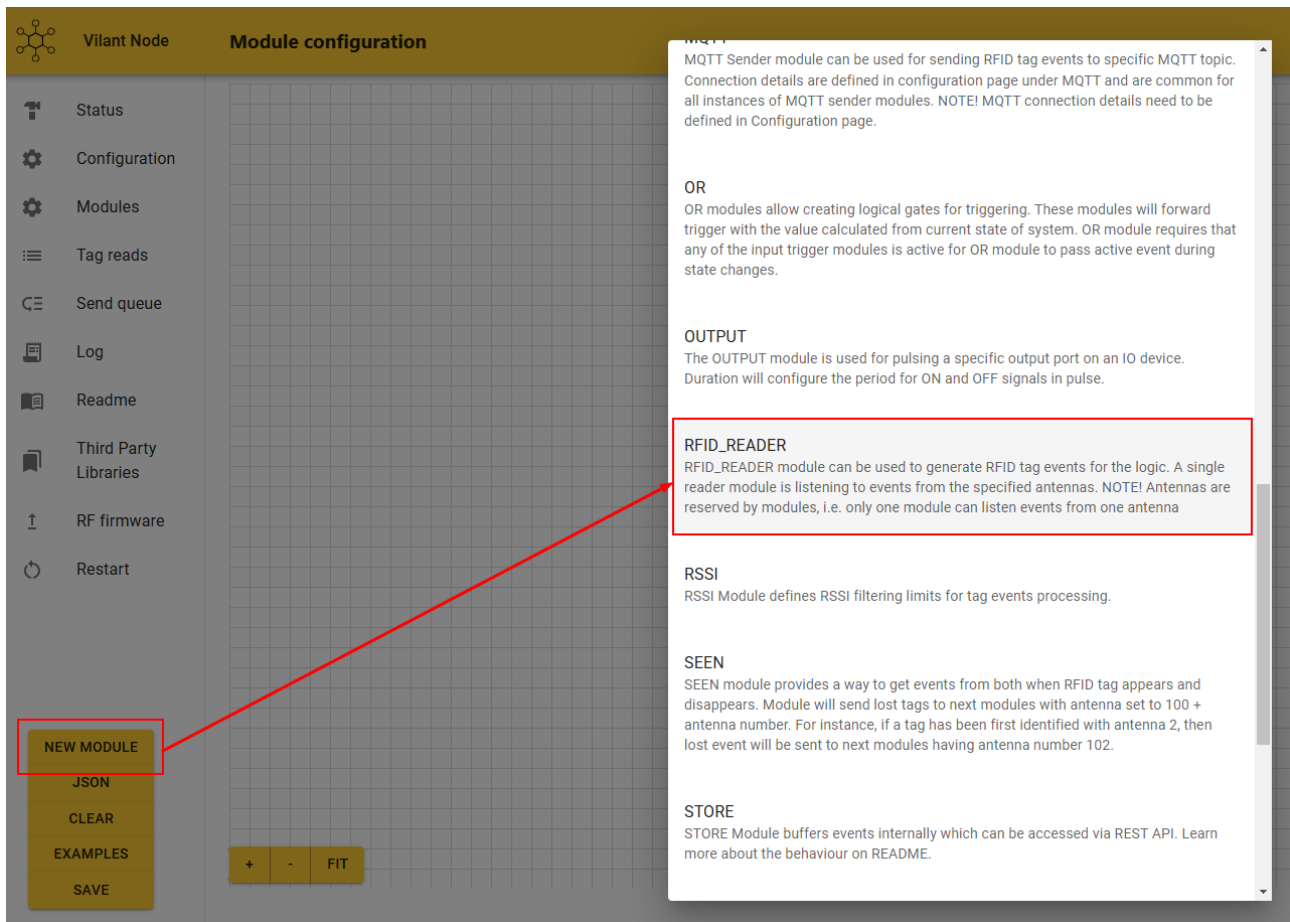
Vilant Node

Module configuration

Status

Configuration

Modules

Tag reads

Send queue

Log

Readme

Third Party Libraries

RF firmware

Restart

NEW MODULE

JSON

CLEAR

EXAMPLES

SAVE

+

-

FIT

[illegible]
MQTT Sender module can be used for sending RFID tag events to specific MQTT topic. Connection details are defined in configuration page under MQTT and are common for all instances of MQTT sender modules. NOTE! MQTT connection details need to be defined in Configuration page.

OR
OR modules allow creating logical gates for triggering. These modules will forward trigger with the value calculated from current state of system. OR module requires that any of the input trigger modules is active for OR module to pass active event during state changes.

OUTPUT
The OUTPUT module is used for pulsing a specific output port on an IO device. Duration will configure the period for ON and OFF signals in pulse.

RFID_READER
RFID_READER module can be used to generate RFID tag events for the logic. A single reader module is listening to events from the specified antennas. NOTE! Antennas are reserved by modules, i.e. only one module can listen events from one antenna

RSSI
RSSI Module defines RSSI filtering limits for tag events processing.

SEEN
SEEN module provides a way to get events from both when RFID tag appears and disappears. Module will send lost tags to next modules with antenna set to 100 + antenna number. For instance, if a tag has been first identified with antenna 2, then lost event will be sent to next modules having antenna number 102.

STORE
STORE Module buffers events internally which can be accessed via REST API. Learn more about the behaviour on README.